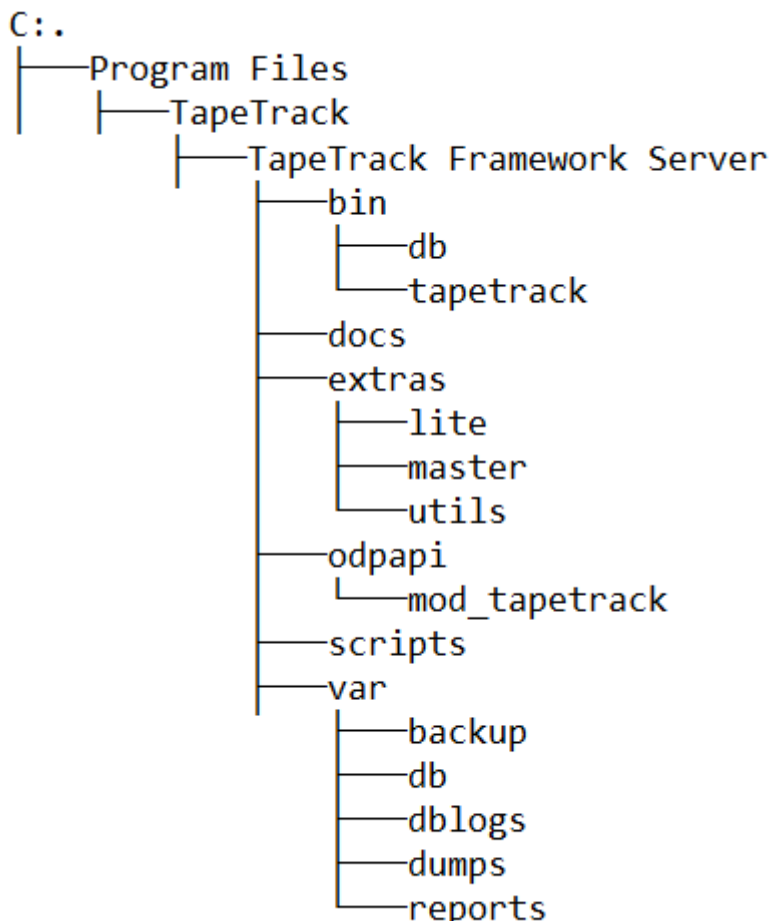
C:.
├───Program Files
│   ├───TapeTrack
│   │   ├───TapeTrack Framework Server
│   │   │   ├───bin
│   │   │   │   ├───db
│   │   │   │   └───tapetrack
│   │   │   ├───docs
│   │   │   ├───extras
│   │   │   │   ├───lite
│   │   │   │   ├───master
│   │   │   │   └───utils
│   │   │   ├───odpapi
│   │   │   │   └───mod_tapetrack
│   │   │   ├───scripts
│   │   │   ├───var
│   │   │   │   ├───backup
│   │   │   │   ├───db
│   │   │   │   ├───dblogs
│   │   │   │   ├───dumps
│   │   │   │   └───reports